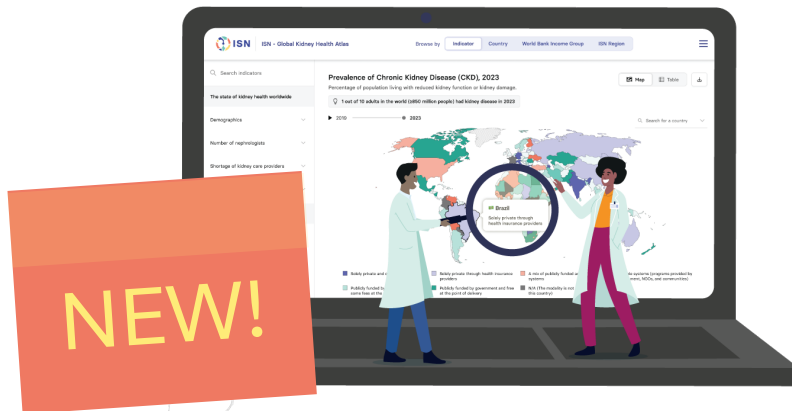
ISN | ISN - Global Kidney Health Atlas

Browse by Indicator Country World Bank Income Group ISN Region

Search indicators

The state of kidney health worldwide

Demographics

Number of nephrologists

Shortage of kidney care providers

Prevalence of Chronic Kidney Disease (CKD), 2023

Percentage of population living with reduced kidney function or kidney damage.

Map Table

1 out of 10 adults in the world (≥850 million people) had kidney disease in 2023

2019 2023

Search for a country

Brazil
Solely private through health insurance providers

Solely private and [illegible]
Solely private through health insurance providers
A mix of publicly funded and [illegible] systems
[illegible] systems (programs provided by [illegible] NGOs, and communities)
Publicly funded by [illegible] some fees at the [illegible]
Publicly funded by government and free at the point of delivery
N/A (The modality is not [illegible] this country)

NEW!